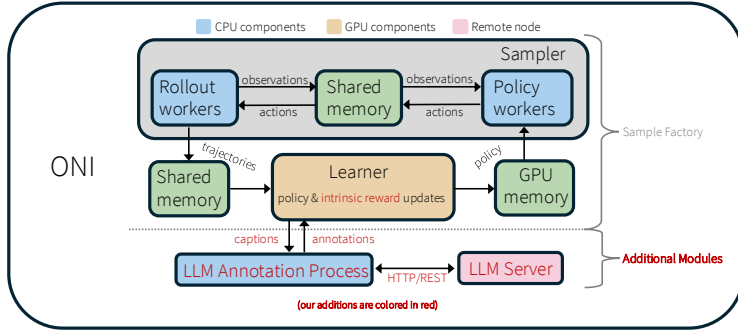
CPU components GPU components Remote node

Sampler

Rollout workers

observations

actions

Shared memory

observations

actions

Policy workers

Sample Factory

ONI

trajectories

Shared memory

Learner

policy & intrinsic reward updates

policy

GPU memory

captions

annotations

Additional Modules

LLM Annotation Process

HTTP/REST

LLM Server

(our additions are colored in red)